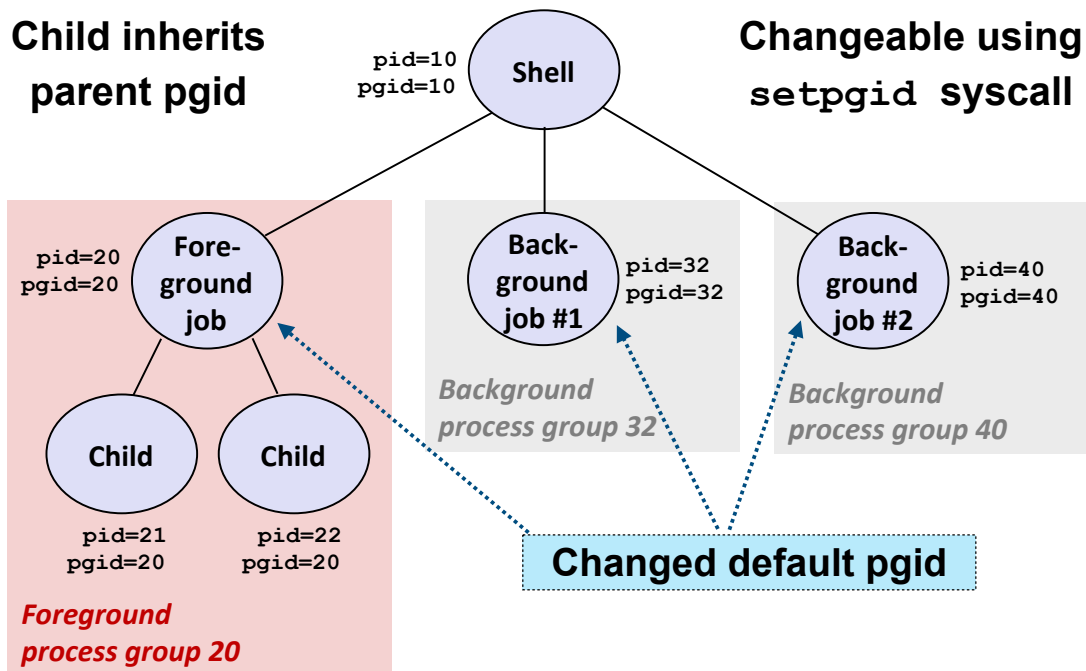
Child inherits parent pgid

pid=10
pgid=10

Shell

Changeable using setpgid syscall

pid=20
pgid=20

Foreground job

Background job #1

pid=32
pgid=32

Background job #2

pid=40
pgid=40

Background process group 32

Background process group 40

Child

Child

pid=21
pgid=20

pid=22
pgid=20

Changed default pgid

Foreground process group 20